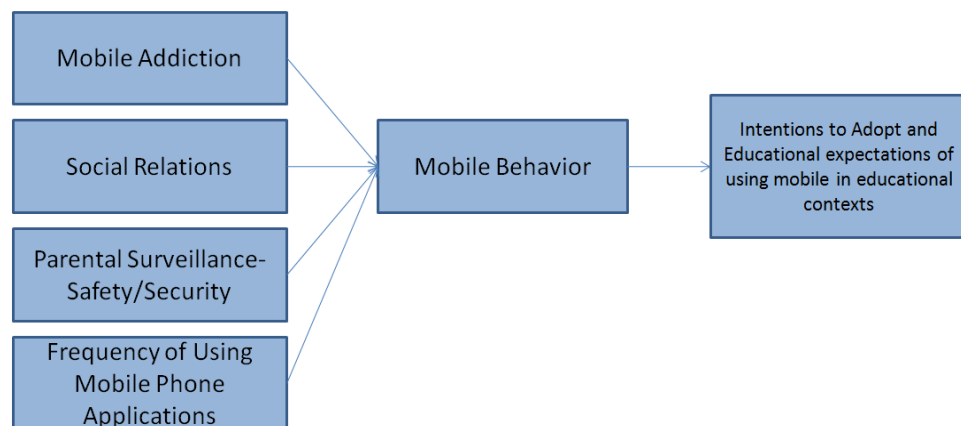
Mobile Addiction

Social Relations

Parental Surveillance-Safety/Security

Frequency of Using Mobile Phone Applications

Mobile Behavior

Intentions to Adopt and Educational expectations of using mobile in educational contexts